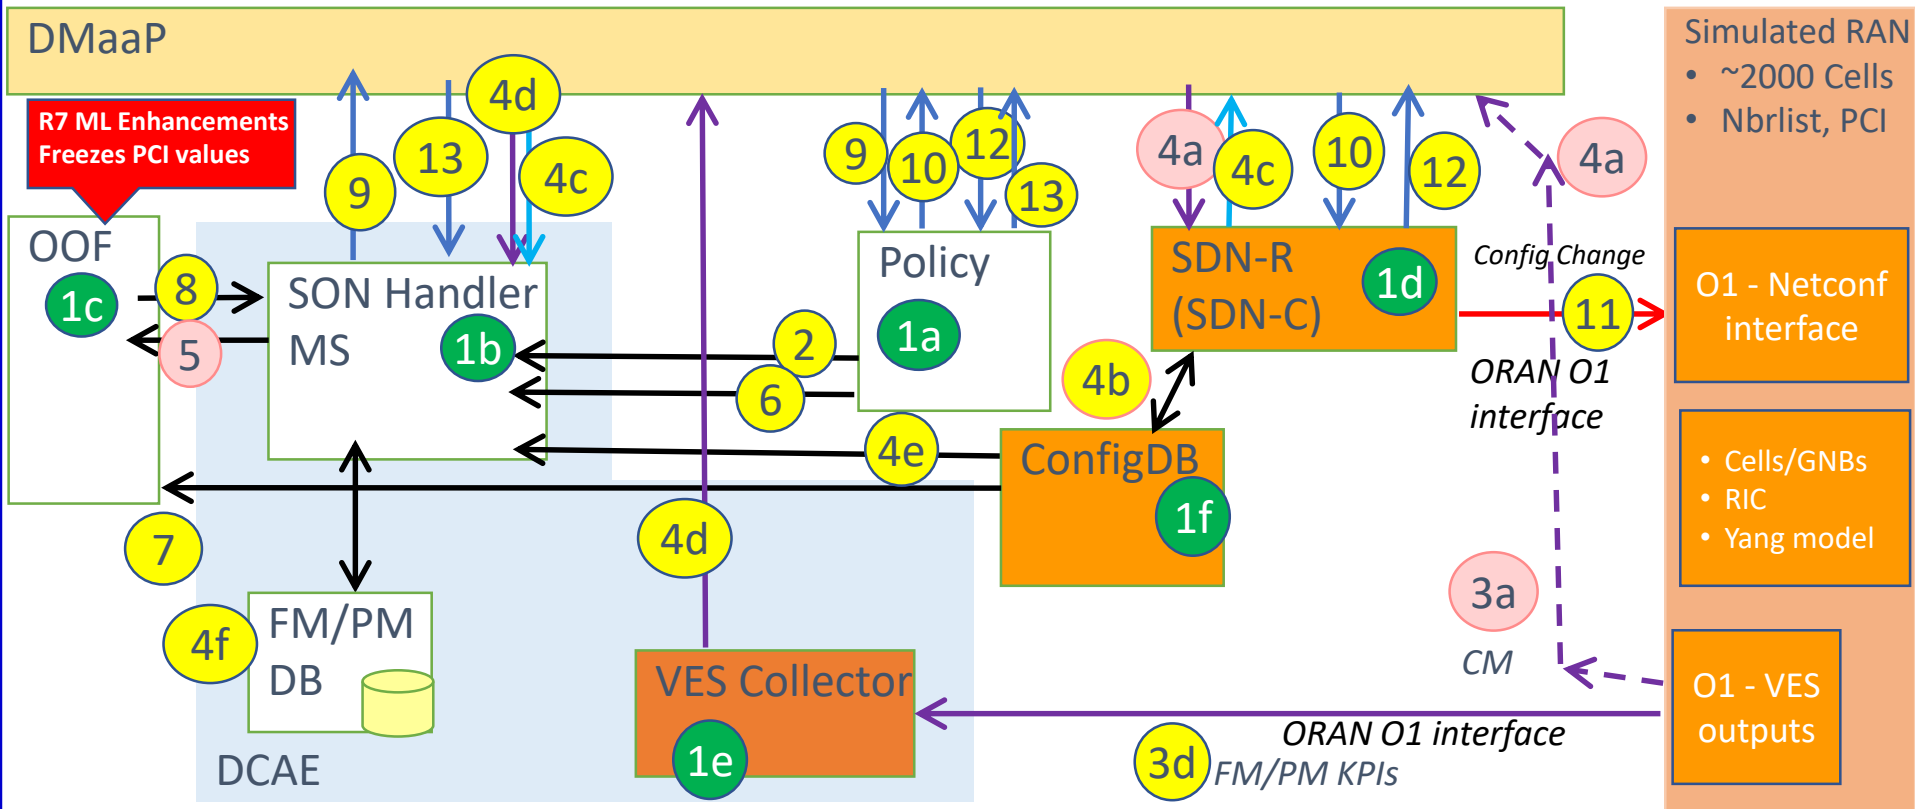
DMaaP

R7 ML Enhancements
Freezes PCI values

OOF
1c
8
5
7

9
13
4d
4c

SON Handler MS
1b

2
6
4e

FM/PM DB
4f

DCAE

4d

VES Collector
1e

9
10
12
13

Policy
1a

4a
4c
10
12

SDN-R (SDN-C)
1d

4b

ConfigDB
1f

4a

Config Change
11

ORAN O1 interface

3a
CM

ORAN O1 interface
3d
FM/PM KPIs

Simulated RAN
• ~2000 Cells
• Nbrlist, PCI

O1 - Netconf interface

• Cells/GNBs
• RIC
• Yang model

O1 - VES outputs